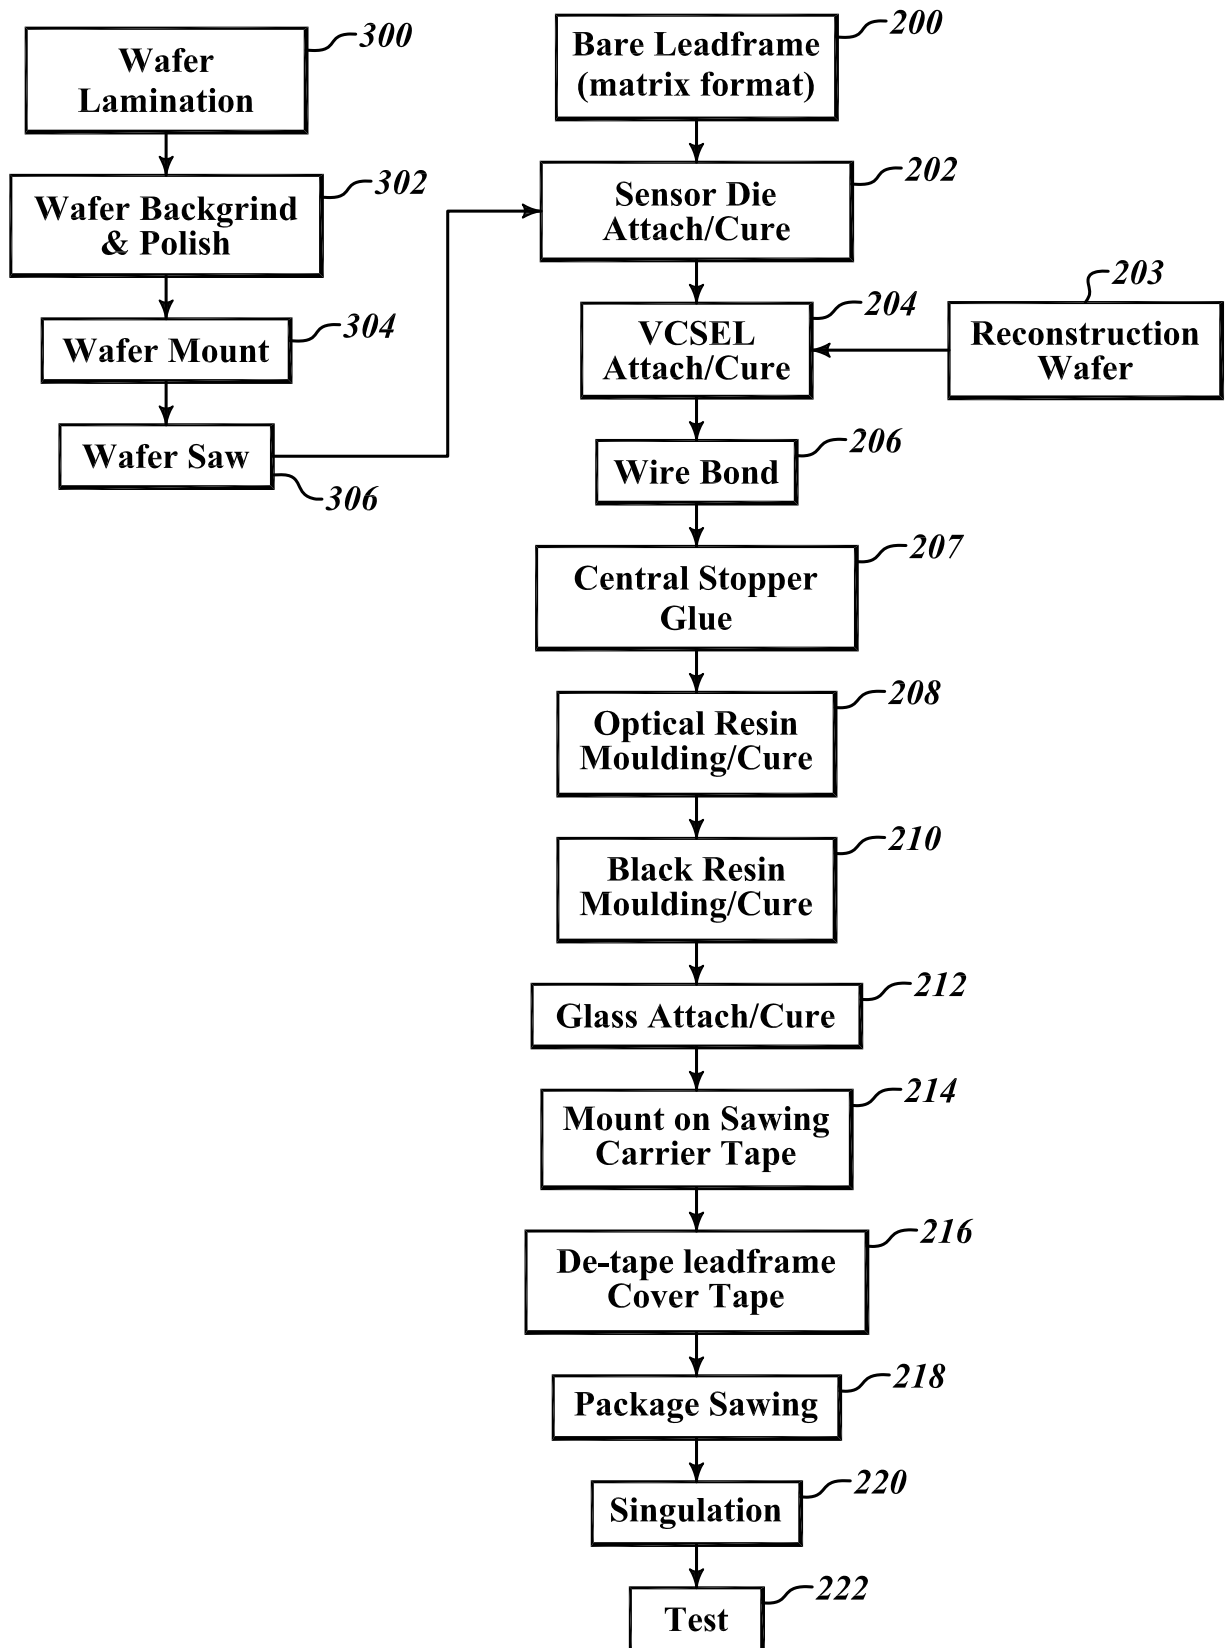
Wafer Lamination
300

Wafer Backgrind & Polish
302

Wafer Mount
304

Wafer Saw
306

Bare Leadframe (matrix format)
200

Sensor Die Attach/Cure
202

VCSEL Attach/Cure
204

Reconstruction Wafer
203

Wire Bond
206

Central Stopper Glue
207

Optical Resin Moulding/Cure
208

Black Resin Moulding/Cure
210

Glass Attach/Cure
212

Mount on Sawing Carrier Tape
214

De-tape leadframe Cover Tape
216

Package Sawing
218

Singulation
220

Test
222